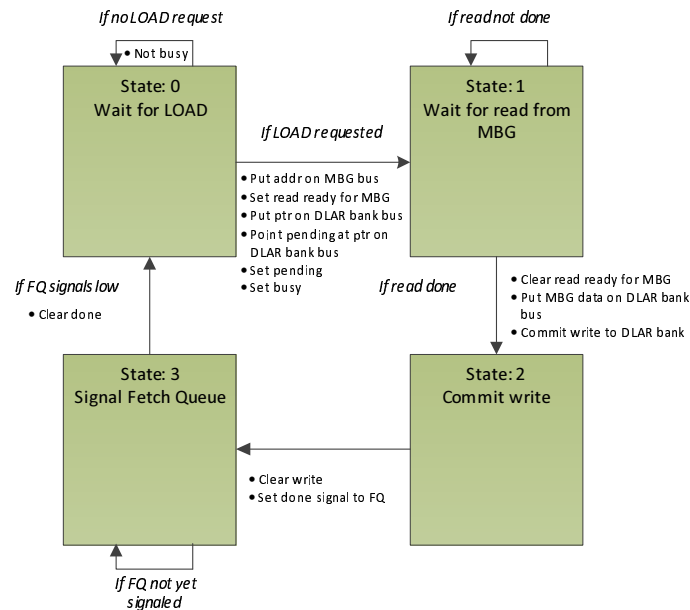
If no LOAD request

• Not busy

State: 0
Wait for LOAD

If read not done

State: 1
Wait for read from MBG

If LOAD requested

• Put addr on MBG bus
• Set read ready for MBG
• Put ptr on DLAR bank bus
• Point pending at ptr on DLAR bank bus
• Set pending
• Set busy

If FQ signals low

• Clear done

If read done

• Clear read ready for MBG
• Put MBG data on DLAR bank bus
• Commit write to DLAR bank

State: 3
Signal Fetch Queue

State: 2
Commit write

• Clear write
• Set done signal to FQ

If FQ not yet signaled